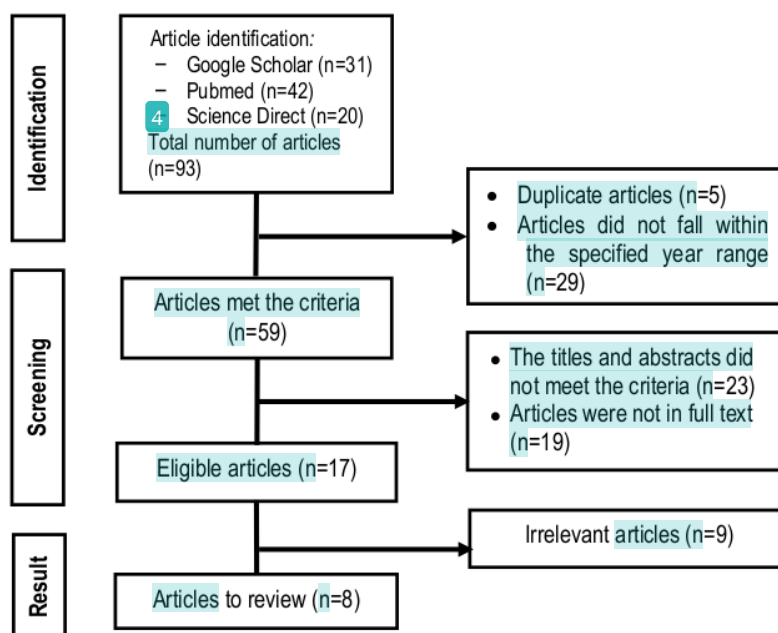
Identification

Article identification:
− Google Scholar (n=31)
− Pubmed (n=42)
4 Science Direct (n=20)
Total number of articles (n=93)

• Duplicate articles (n=5)
• Articles did not fall within the specified year range (n=29)

Screening

Articles met the criteria (n=59)

• The titles and abstracts did not meet the criteria (n=23)
• Articles were not in full text (n=19)

Eligible articles (n=17)

Result

Irrelevant articles (n=9)

Articles to review (n=8)